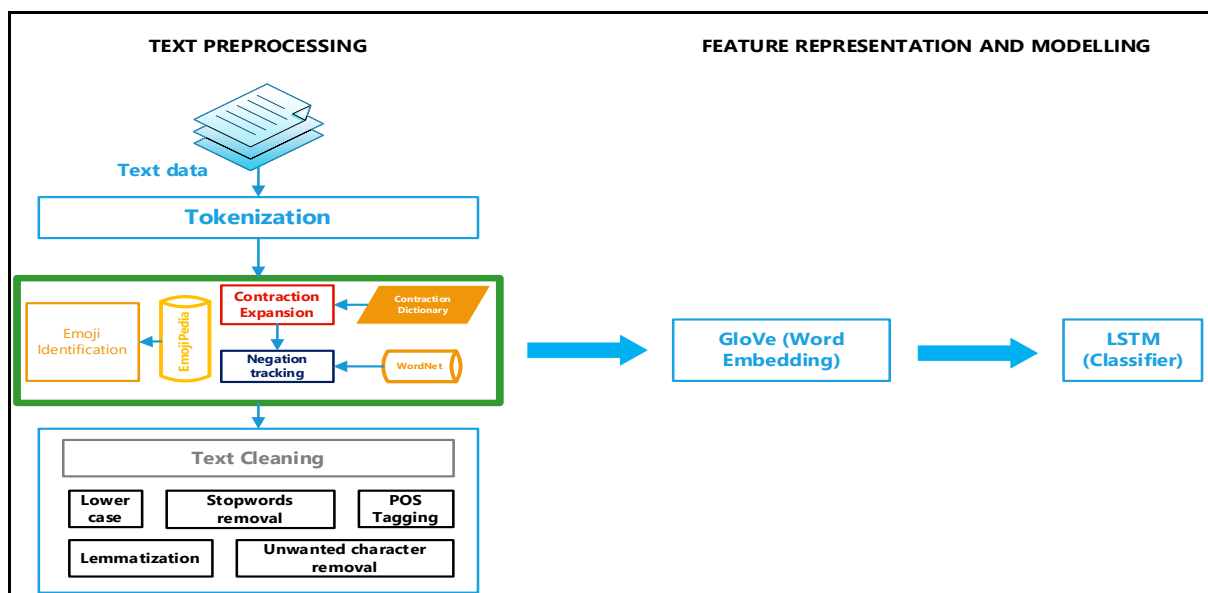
TEXT PREPROCESSING

FEATURE REPRESENTATION AND MODELLING

Text data

Tokenization

Emoji Identification

EmojiPedia

Contraction Expansion

Contraction Dictionary

Negation tracking

WordNet

GloVe (Word Embedding)

LSTM (Classifier)

Text Cleaning

Lower case

Stopwords removal

POS Tagging

Lemmatization

Unwanted character removal